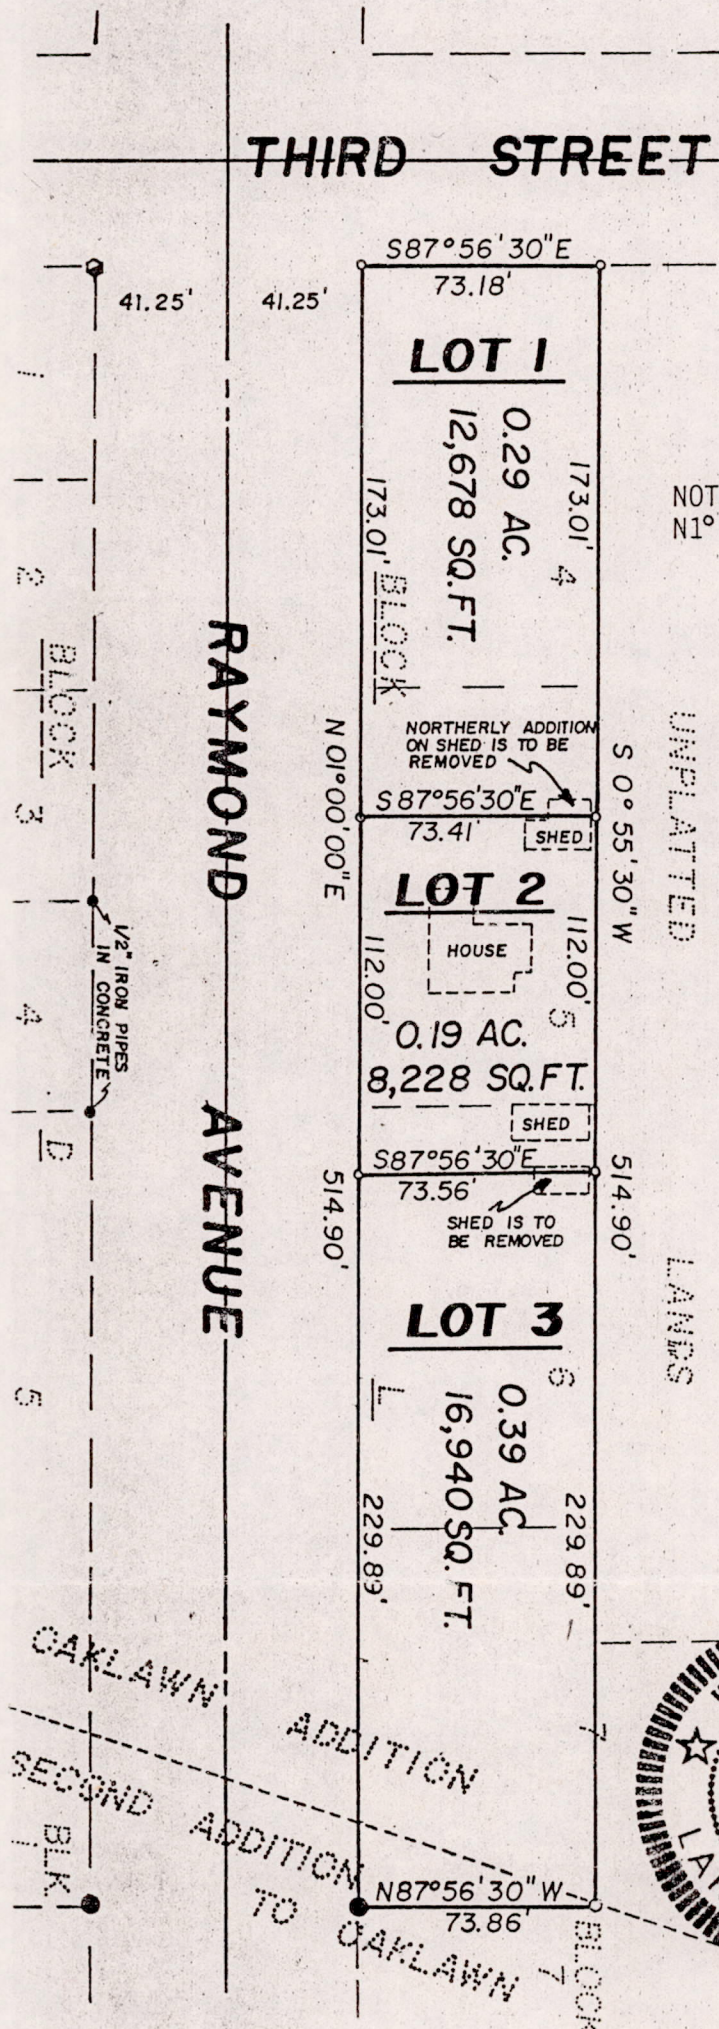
THIRD STREET

S87°56'30"E
73.18'
41.25'
41.25'

LOT 1
0.29 AC.
12,678 SQ.FT.
173.01'
173.01'
4
BLOCK

NOT
N1°

1
2
BLK
BLOCK
3

RAYMOND AVENUE

N 01°00'00"E
NORTHERLY ADDITION ON SHED IS TO BE REMOVED
S 0° 55' 30" W
UNPLATTED LANDS

S87°56'30"E
73.41'
SHED

LOT 2
HOUSE
112.00'
112.00'
5
0.19 AC.
8,228 SQ.FT.
SHED

1/2" IRON PIPES IN CONCRETE
4
D

S87°56'30"E
73.56'
SHED IS TO BE REMOVED
514.90'
514.90'

LOT 3
6
0.39 AC.
16,940 SQ.FT.
L
229.89'
229.89'
5

OAKLAWN ADDITION
SECOND ADDITION TO OAKLAWN
BLK.
7
N87°56'30"W
73.86'
BLOCK
7
LA